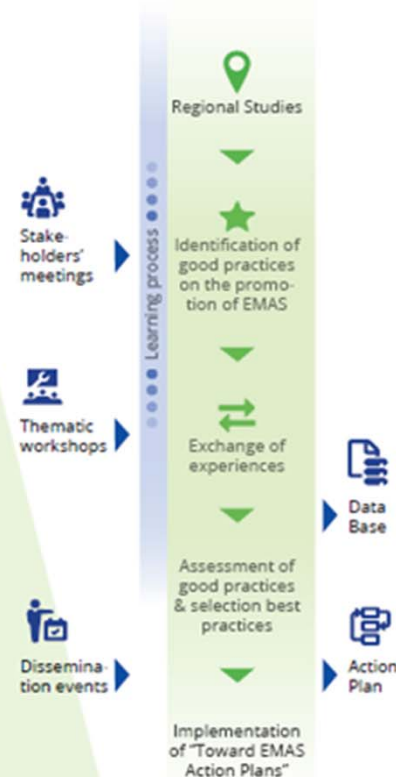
Regional Studies

Stakeholders' meetings

Learning process

Identification of good practices on the promotion of EMAS

Thematic workshops

Exchange of experiences

Data Base

Assessment of good practices & selection best practices

Dissemination events

Action Plan

Implementation of "Toward EMAS Action Plans"